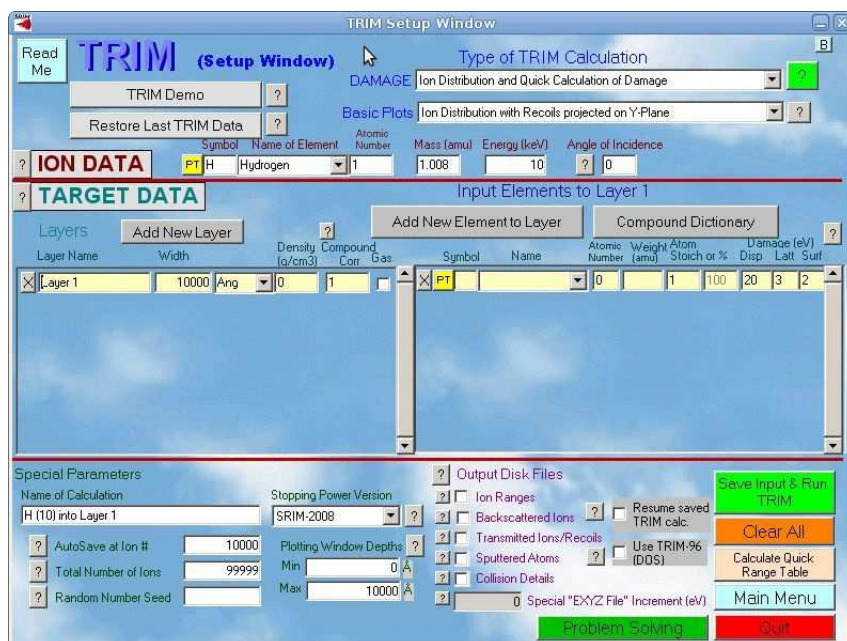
TRIM Setup Window

B

Read Me

TRIM (Setup Window)

Type of TRIM Calculation

DAMAGE Ion Distribution and Quick Calculation of Damage

?

TRIM Demo ?

Basic Plots Ion Distribution with Recoils projected on Y-Plane ?

Restore Last TRIM Data ?

Symbol Name of Element Atomic Number Mass (amu) Energy (keV) Angle of Incidence

? ION DATA PT H Hydrogen 1 1.008 10 ? 0

? TARGET DATA

Input Elements to Layer 1

Layers Add New Layer ?

Add New Element to Layer Compound Dictionary ?

Layer Name Width Density (g/cm3) Compound Corr Gas

Symbol Name Atomic Number Weight (amu) Atom Stoich or % Damage (eV) Disp Latt Surf

X Layer 1 10000 Ang 0 1

X PT 0 1 100 20 3 2

Special Parameters

Name of Calculation

H (10) into Layer 1

Stopping Power Version

SRIM-2008 ?

? AutoSave at Ion # 10000

? Total Number of Ions 99999

? Random Number Seed

Plotting Window Depths ?

Min 0 Å

Max 10000 Å

? Output Disk Files

? Ion Ranges

? Backscattered Ions

? Transmitted Ions/Recoils

? Sputtered Atoms

? Collision Details

? 0 Special "EXYZ File" Increment (eV)

? Resume saved TRIM calc.

? Use TRIM-96 (DOS)

Save Input & Run TRIM

Clear All

Calculate Quick Range Table

Main Menu

Problem Solving

Quit